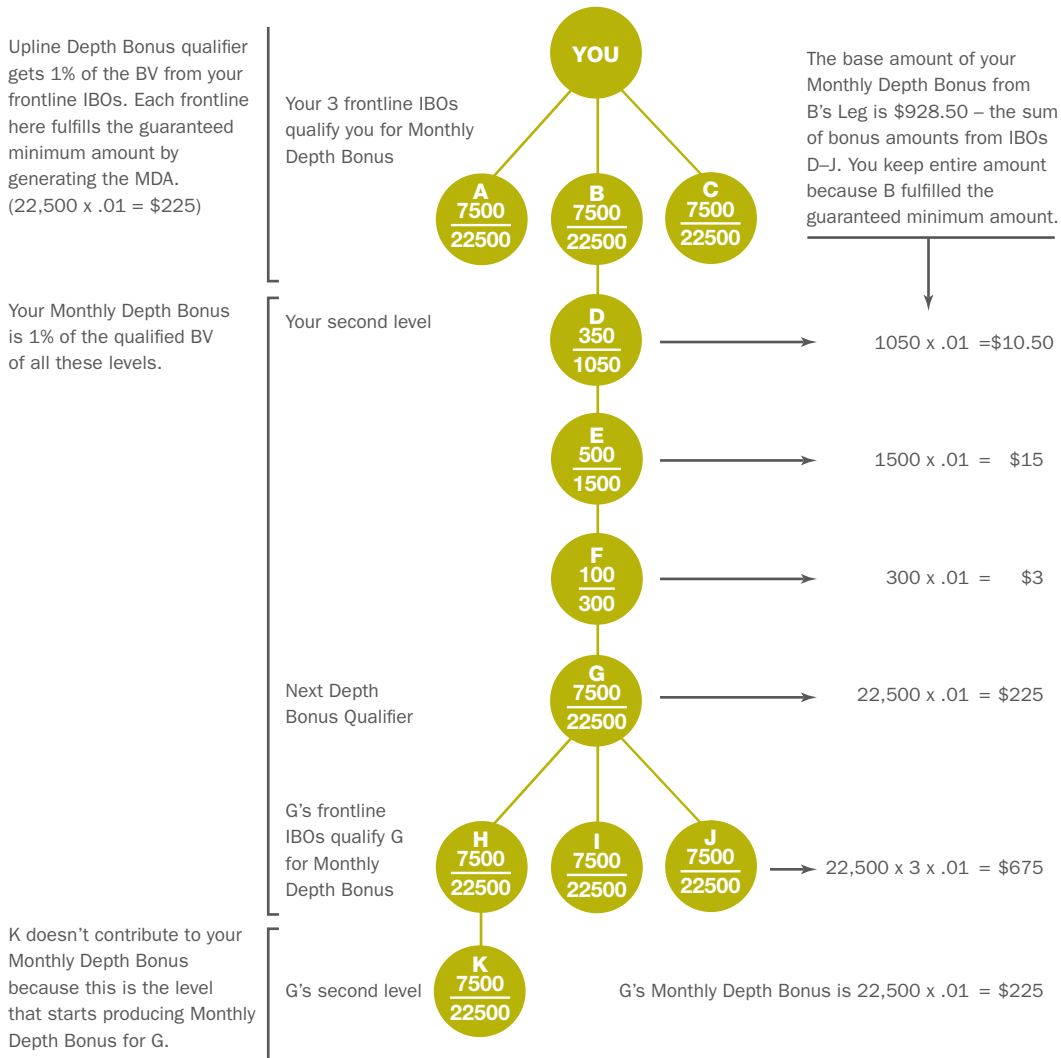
Upline Depth Bonus qualifier gets 1% of the BV from your frontline IBOs. Each frontline here fulfills the guaranteed minimum amount by generating the MDA. (22,500 x .01 = $225)

Your 3 frontline IBOs qualify you for Monthly Depth Bonus

YOU

A $\frac{7500}{22500}$

B $\frac{7500}{22500}$

C $\frac{7500}{22500}$

The base amount of your Monthly Depth Bonus from B's Leg is $928.50 – the sum of bonus amounts from IBOs D–J. You keep entire amount because B fulfilled the guaranteed minimum amount.

Your Monthly Depth Bonus is 1% of the qualified BV of all these levels.

Your second level

D $\frac{350}{1050}$

1050 x .01 =$10.50

E $\frac{500}{1500}$

1500 x .01 = $15

F $\frac{100}{300}$

300 x .01 = $3

Next Depth Bonus Qualifier

G $\frac{7500}{22500}$

22,500 x .01 = $225

G's frontline IBOs qualify G for Monthly Depth Bonus

H $\frac{7500}{22500}$

I $\frac{7500}{22500}$

J $\frac{7500}{22500}$

22,500 x 3 x .01 = $675

K doesn't contribute to your Monthly Depth Bonus because this is the level that starts producing Monthly Depth Bonus for G.

G's second level

K $\frac{7500}{22500}$

G's Monthly Depth Bonus is 22,500 x .01 = $225